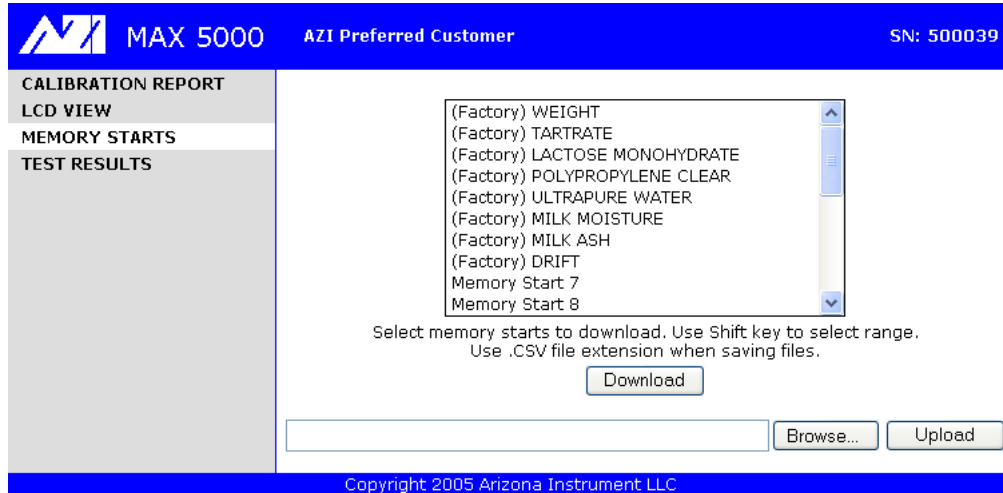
AZI MAX 5000 AZI Preferred Customer SN: 500039

CALIBRATION REPORT
LCD VIEW
MEMORY STARTS
TEST RESULTS

(Factory) WEIGHT
(Factory) TARTRATE
(Factory) LACTOSE MONOHYDRATE
(Factory) POLYPROPYLENE CLEAR
(Factory) ULTRAPURE WATER
(Factory) MILK MOISTURE
(Factory) MILK ASH
(Factory) DRIFT
Memory Start 7
Memory Start 8

Select memory starts to download. Use Shift key to select range.
Use .CSV file extension when saving files.

Download

Browse... Upload

Copyright 2005 Arizona Instrument LLC